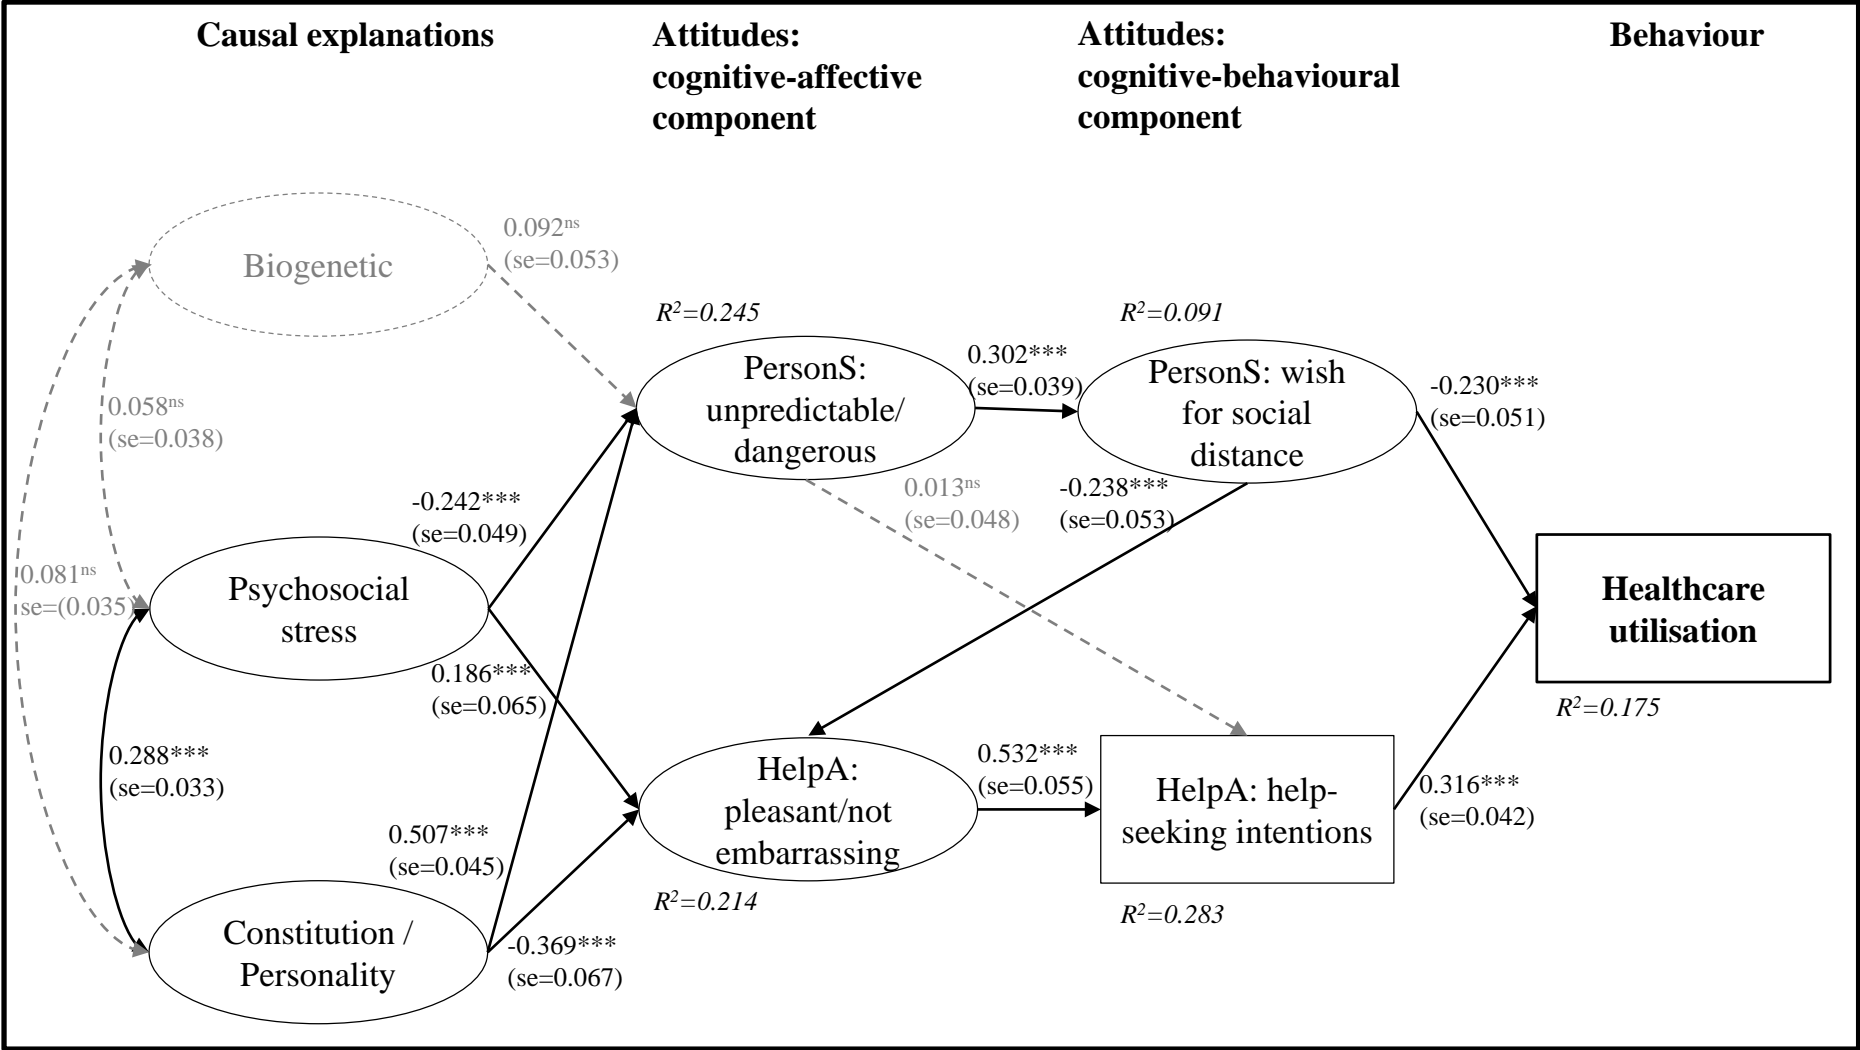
Causal explanations

Attitudes: cognitive-affective component

Attitudes: cognitive-behavioural component

Behaviour

Biogenetic

0.092$^{ns}$ (se=0.053)

0.058$^{ns}$ (se=0.038)

0.081$^{ns}$ se=(0.035)

$R^2$=0.245

PersonS: unpredictable/ dangerous

0.302*** (se=0.039)

$R^2$=0.091

PersonS: wish for social distance

-0.230*** (se=0.051)

-0.242*** (se=0.049)

0.013$^{ns}$ (se=0.048)

-0.238*** (se=0.053)

Psychosocial stress

Healthcare utilisation

0.186*** (se=0.065)

$R^2$=0.175

0.288*** (se=0.033)

HelpA: pleasant/not embarrassing

0.532*** (se=0.055)

HelpA: help-seeking intentions

0.316*** (se=0.042)

0.507*** (se=0.045)

$R^2$=0.214

$R^2$=0.283

Constitution / Personality

-0.369*** (se=0.067)